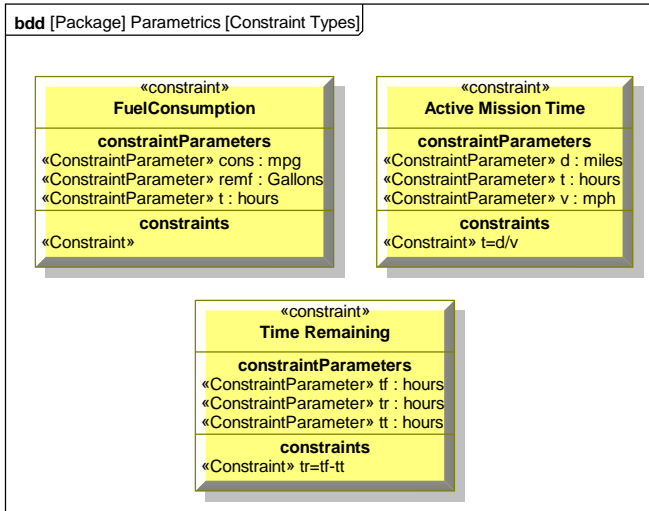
**bdd** [Package] Parametrics [Constraint Types]

«constraint»
**FuelConsumption**

**constraintParameters**
«ConstraintParameter» cons : mpg
«ConstraintParameter» remf : Gallons
«ConstraintParameter» t : hours

**constraints**
«Constraint»

«constraint»
**Active Mission Time**

**constraintParameters**
«ConstraintParameter» d : miles
«ConstraintParameter» t : hours
«ConstraintParameter» v : mph

**constraints**
«Constraint» t=d/v

«constraint»
**Time Remaining**

**constraintParameters**
«ConstraintParameter» tf : hours
«ConstraintParameter» tr : hours
«ConstraintParameter» tt : hours

**constraints**
«Constraint» tr=tf-tt